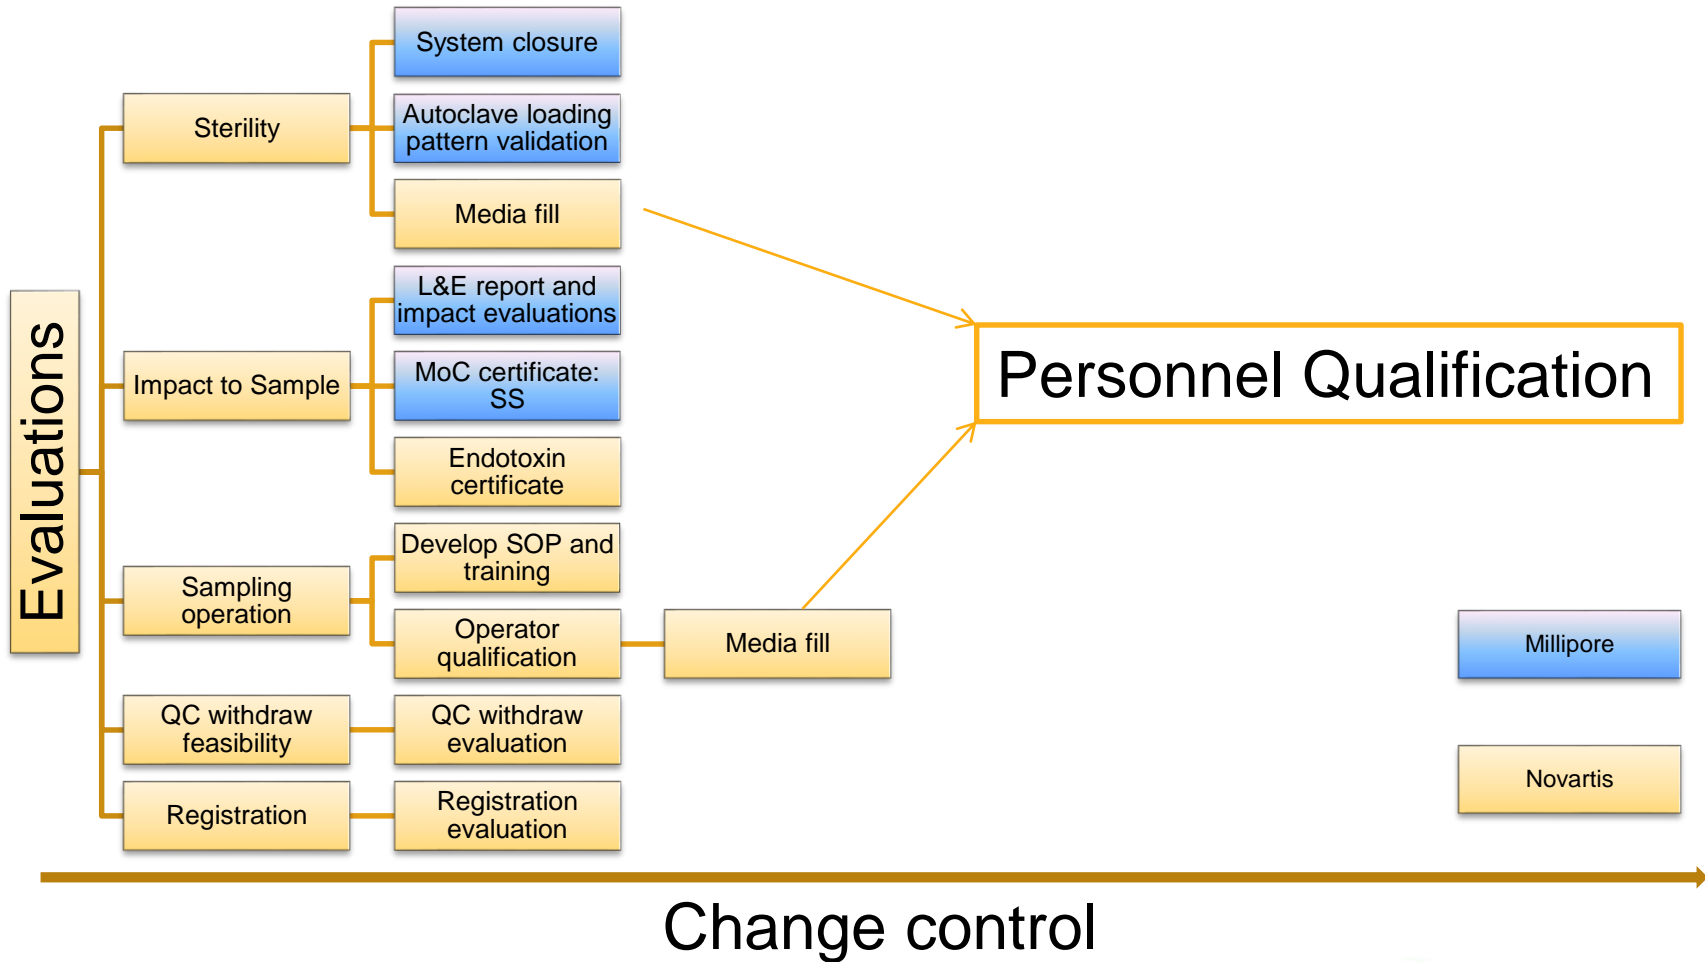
Evaluations

Sterility

System closure

Autoclave loading pattern validation

Media fill

Impact to Sample

L&E report and impact evaluations

MoC certificate: SS

Endotoxin certificate

Sampling operation

Develop SOP and training

Operator qualification

Media fill

QC withdraw feasibility

QC withdraw evaluation

Registration

Registration evaluation

Personnel Qualification

Millipore

Novartis

Change control